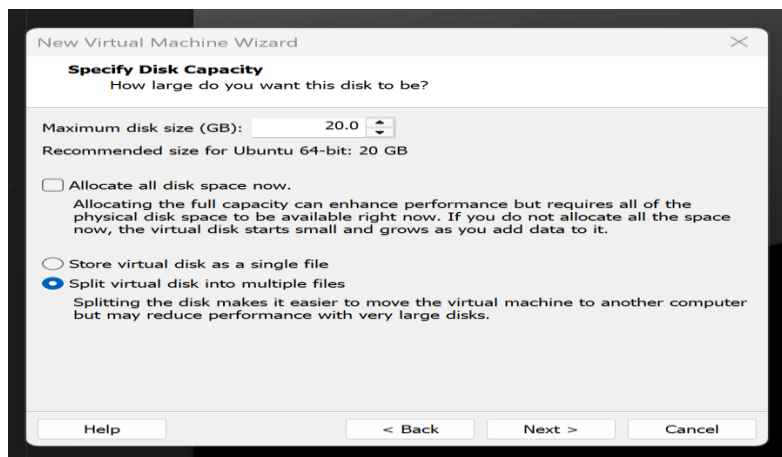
New Virtual Machine Wizard

Specify Disk Capacity
How large do you want this disk to be?

Maximum disk size (GB): 20.0

Recommended size for Ubuntu 64-bit: 20 GB

Allocate all disk space now.

Allocating the full capacity can enhance performance but requires all of the physical disk space to be available right now. If you do not allocate all the space now, the virtual disk starts small and grows as you add data to it.

Store virtual disk as a single file

Split virtual disk into multiple files

Splitting the disk makes it easier to move the virtual machine to another computer but may reduce performance with very large disks.

Help

< Back

Next >

Cancel